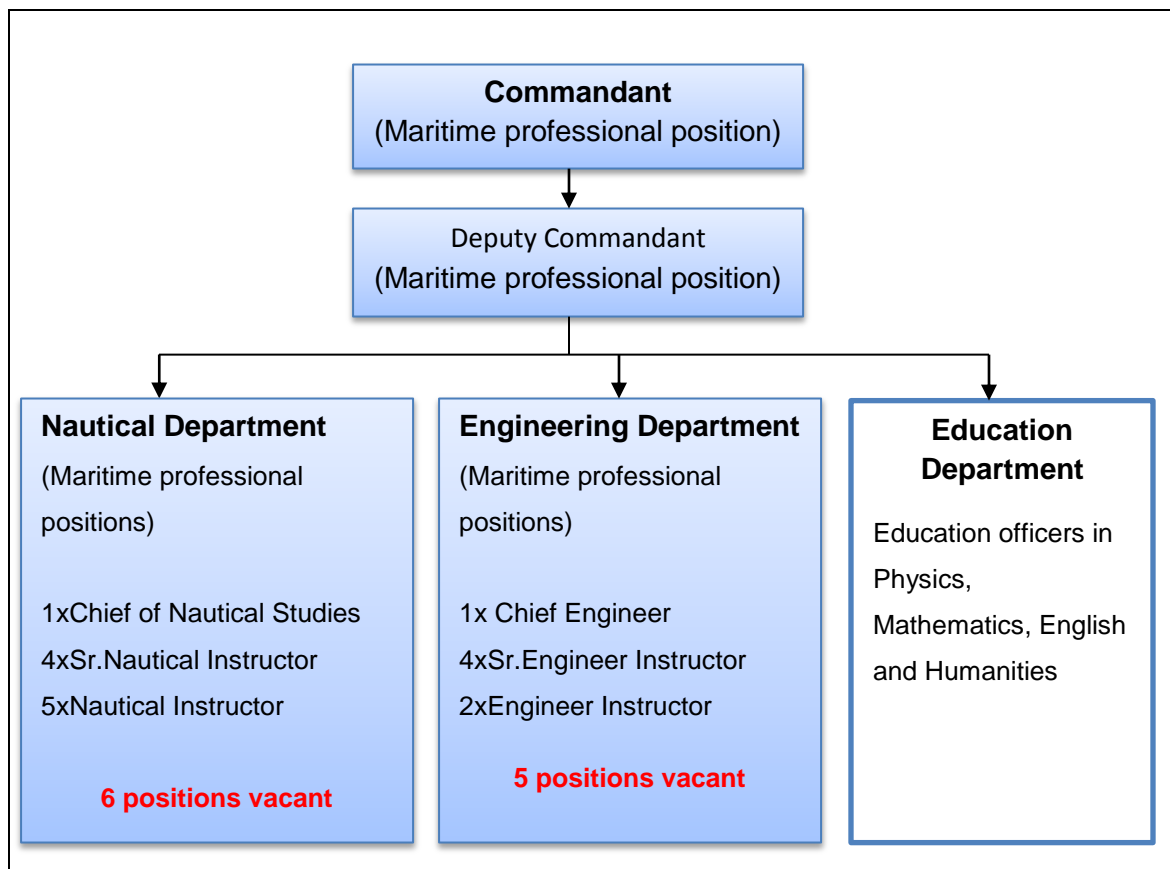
Commandant
(Maritime professional position)

Deputy Commandant
(Maritime professional position)

Nautical Department
(Maritime professional positions)

1xChief of Nautical Studies
4xSr.Nautical Instructor
5xNautical Instructor

6 positions vacant

Engineering Department
(Maritime professional positions)

1x Chief Engineer
4xSr.Engineer Instructor
2xEngineer Instructor

5 positions vacant

Education Department

Education officers in Physics, Mathematics, English and Humanities